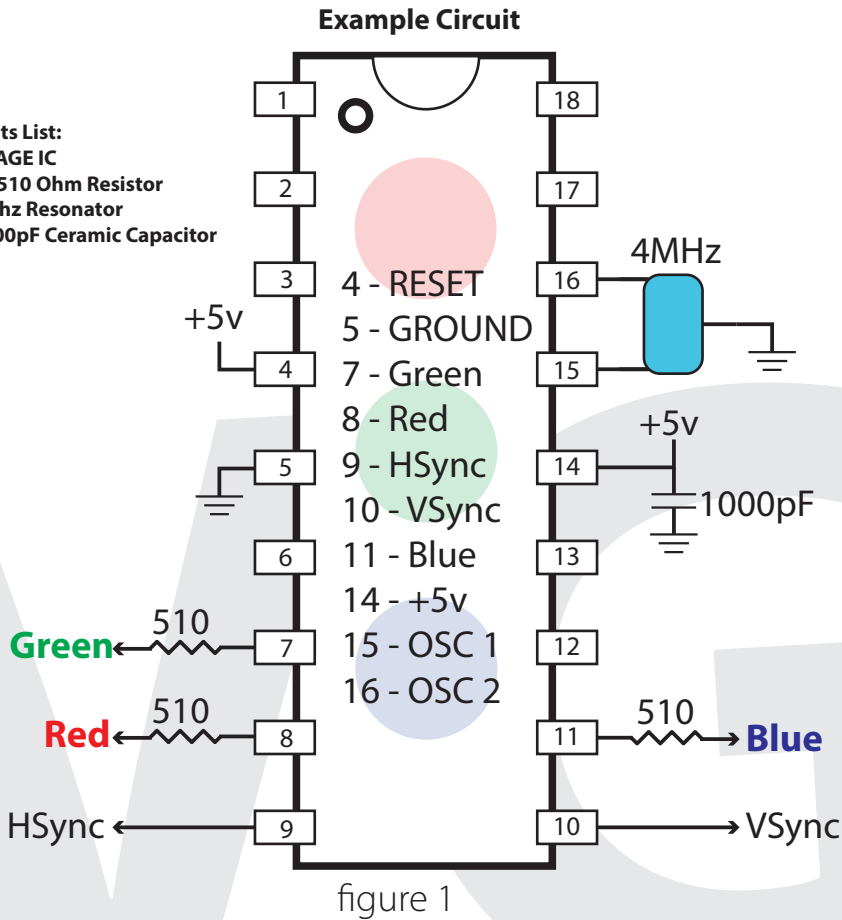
Example Circuit

ts List:
AGE IC
510 Ohm Resistor
hz Resonator
00pF Ceramic Capacitor

1
2
3
4
5
6
7
8
9

18
17
16
15
14
13
12
11
10

4 - RESET
5 - GROUND
7 - Green
8 - Red
9 - HSync
10 - VSync
11 - Blue
14 - +5v
15 - OSC 1
16 - OSC 2

+5v
4MHz
+5v
1000pF

510
Green
510
Red
HSync
510
Blue
VSync

figure 1